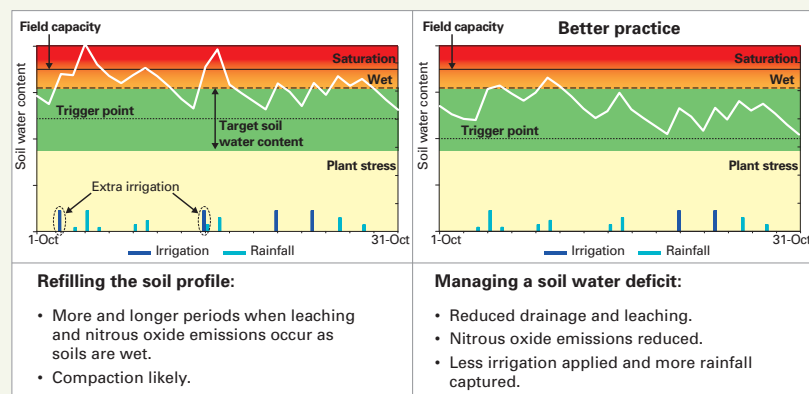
Field capacity

Saturation

Wet

Trigger point

Target soil water content

Plant stress

Extra irrigation

Soil water content

1-Oct

31-Oct

Irrigation Rainfall

Field capacity

Better practice

Saturation

Wet

Trigger point

Plant stress

Soil water content

1-Oct

31-Oct

Irrigation Rainfall

Refilling the soil profile:

• More and longer periods when leaching and nitrous oxide emissions occur as soils are wet.

• Compaction likely.

Managing a soil water deficit:

• Reduced drainage and leaching.

• Nitrous oxide emissions reduced.

• Less irrigation applied and more rainfall captured.